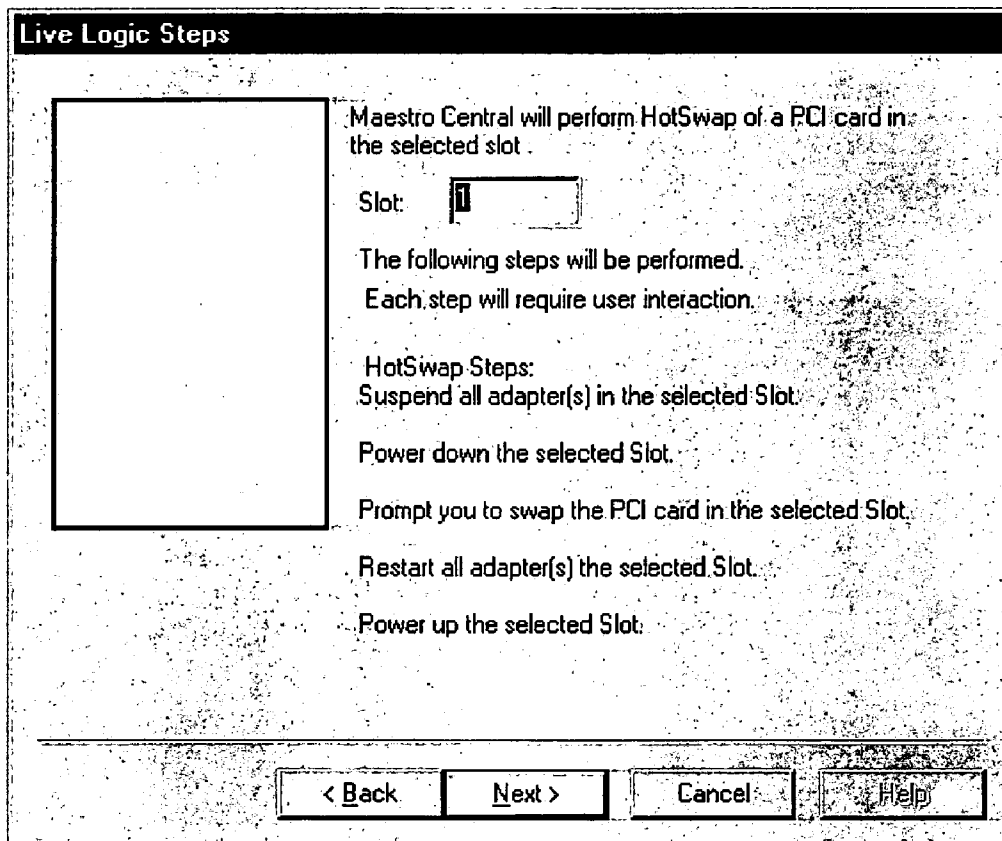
Live Logic Steps

Maestro Central will perform HotSwap of a PCI card in the selected slot .

Slot: 1

The following steps will be performed.
Each step will require user interaction.

HotSwap Steps:
Suspend all adapter(s) in the selected Slot.

Power down the selected Slot.

Prompt you to swap the PCI card in the selected Slot.

Restart all adapter(s) the selected Slot.

Power up the selected Slot.

< Back
Next >
Cancel
Help